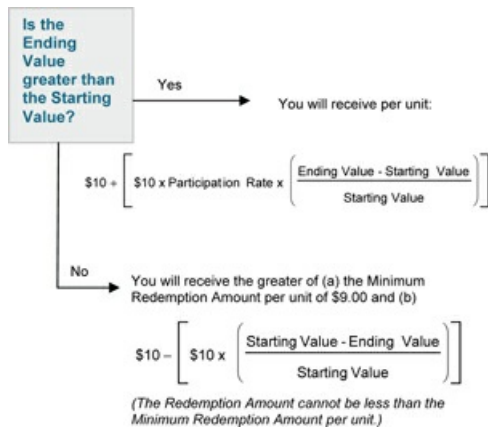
Is the Ending Value greater than the Starting Value?

Yes

You will receive per unit:

$\$10 + \left[ \$10 \times \text{Participation Rate} \times \left( \frac{\text{Ending Value - Starting Value}}{\text{Starting Value}} \right) \right]$

No

You will receive the greater of (a) the Minimum Redemption Amount per unit of $9.00 and (b)

$\$10 - \left[ \$10 \times \left( \frac{\text{Starting Value - Ending Value}}{\text{Starting Value}} \right) \right]$

(The Redemption Amount cannot be less than the Minimum Redemption Amount per unit.)